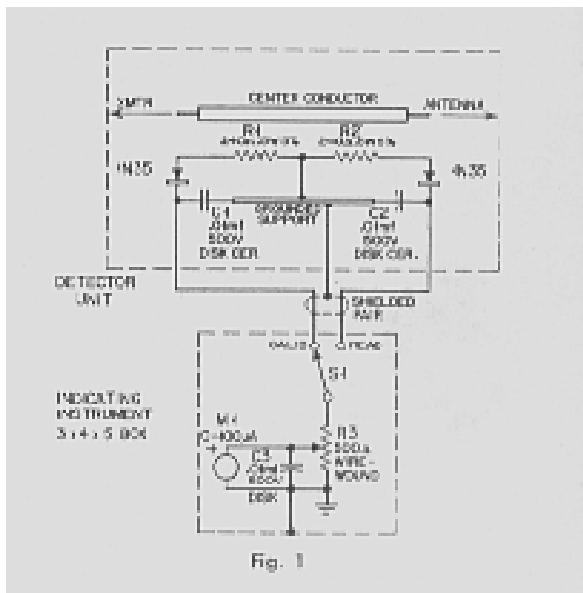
XMTR
CENTER CONDUCTOR
ANTENNA
R1
R2
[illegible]
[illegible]
1N35
1N35
C1
.01mf
600V
DISK CER.
GROUNDED SUPPORT
C2
.01mf
600V
DISK CER.
DETECTOR UNIT
SHIELDED PAIR
CALIB
REAS
S1
INDICATING INSTRUMENT
3 x 4 x 5 BOX
M1
0-100μA
+
C3
.01mf
600V
DISK
R3
500Ω
WIRE-WOUND
Fig. 1